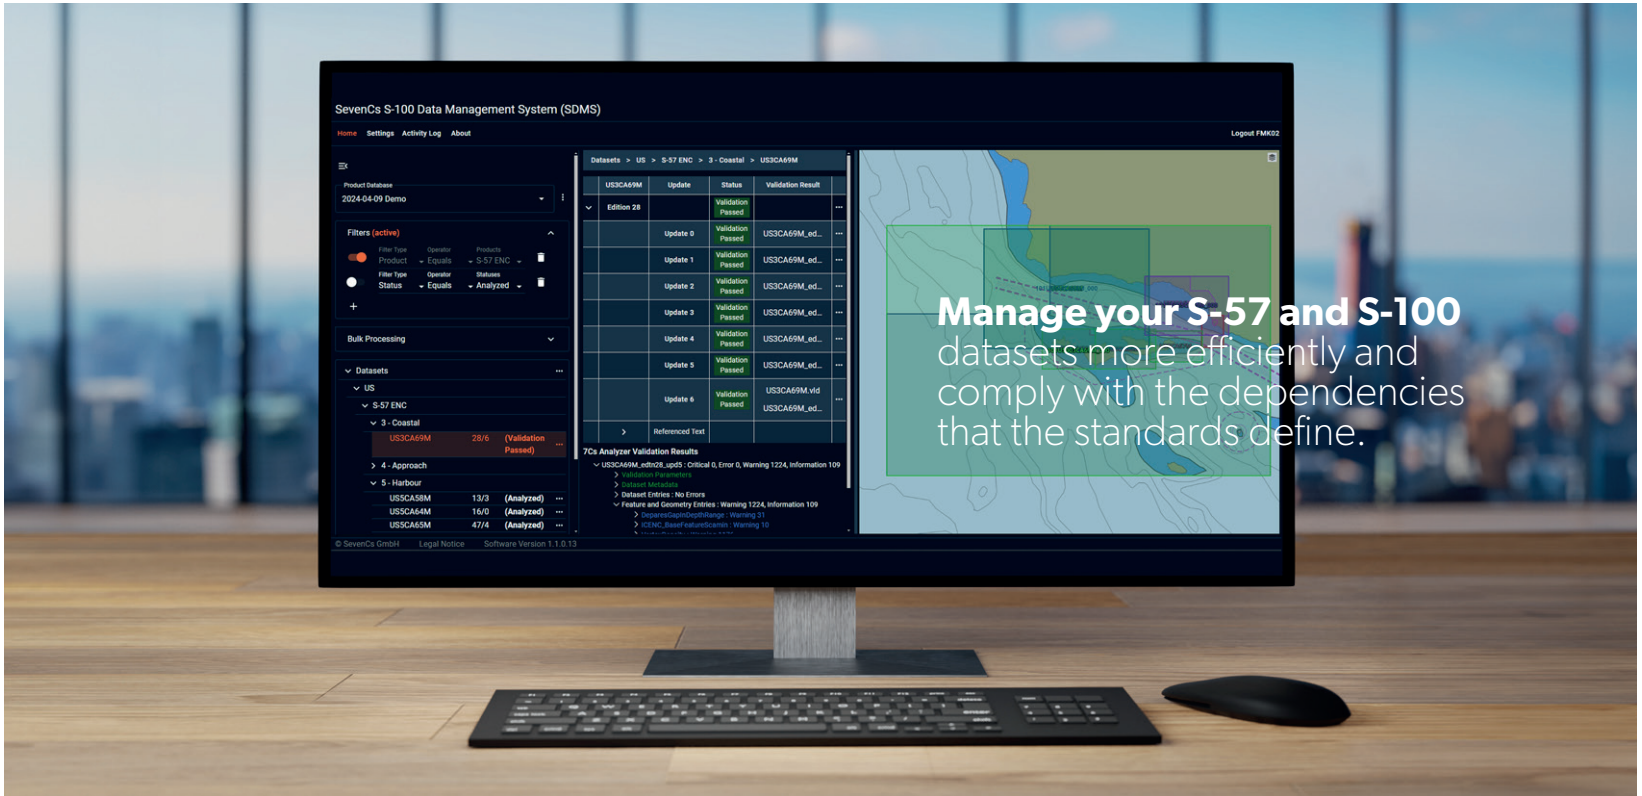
SevenCs S-100 Data Management System (SDMS)

Home Settings Activity Log About

Logout FMK02

Product Database
2024-04-09 Demo

Filters (active)

Filter Type Product Operator Equals Products S-57 ENC
Filter Type Status Operator Equals Statuses Analyzed

+

Bulk Processing

Datasets
US
S-57 ENC
3 - Coastal
US3CA69M 28/6 (Validation Passed)
4 - Approach
5 - Harbour
US5CA58M 13/3 (Analyzed)
US5CA64M 16/0 (Analyzed)
US5CA65M 47/4 (Analyzed)

Datasets > US > S-57 ENC > 3 - Coastal > US3CA69M

| US3CA69M | Update | Status | Validation Result |
|---|---|---|---|
| Edition 28 | | Validation Passed | |
| | Update 0 | Validation Passed | US3CA69M_ed... |
| | Update 1 | Validation Passed | US3CA69M_ed... |
| | Update 2 | Validation Passed | US3CA69M_ed... |
| | Update 3 | Validation Passed | US3CA69M_ed... |
| | Update 4 | Validation Passed | US3CA69M_ed... |
| | Update 5 | Validation Passed | US3CA69M_ed... |
| | Update 6 | Validation Passed | US3CA69M.vld US3CA69M_ed... |
| | Referenced Text | | |

7Cs Analyzer Validation Results
US3CA69M_edtn28_upd5 : Critical 0, Error 0, Warning 1224, Information 109
Validation Parameters
Dataset Metadata
Dataset Entries : No Errors
Feature and Geometry Entries : Warning 1224, Information 109
DepareGapInDepthRange : Warning 31
ICENC_BaseFeatureScamin : Warning 10

© SevenCs GmbH Legal Notice Software Version 1.1.0.13

Manage your S-57 and S-100 datasets more efficiently and comply with the dependencies that the standards define.